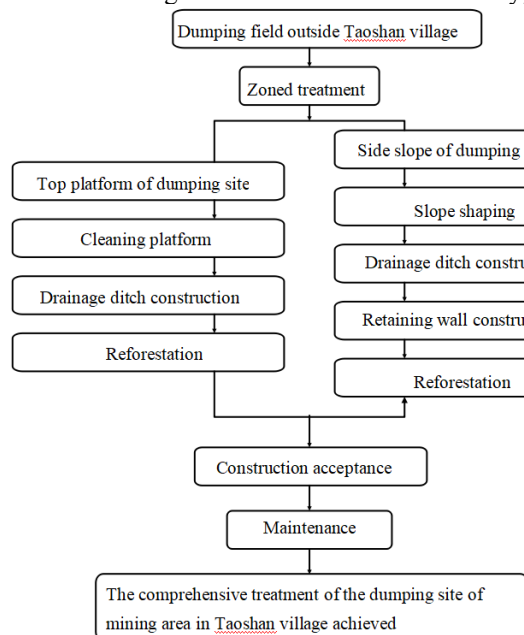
Dumping field outside Taoshan village

Zoned treatment

Top platform of dumping site

Cleaning platform

Drainage ditch construction

Reforestation

Side slope of dumping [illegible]

Slope shaping

Drainage ditch constru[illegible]

Retaining wall constru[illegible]

Reforestation

Construction acceptance

Maintenance

The comprehensive treatment of the dumping site of mining area in Taoshan village achieved